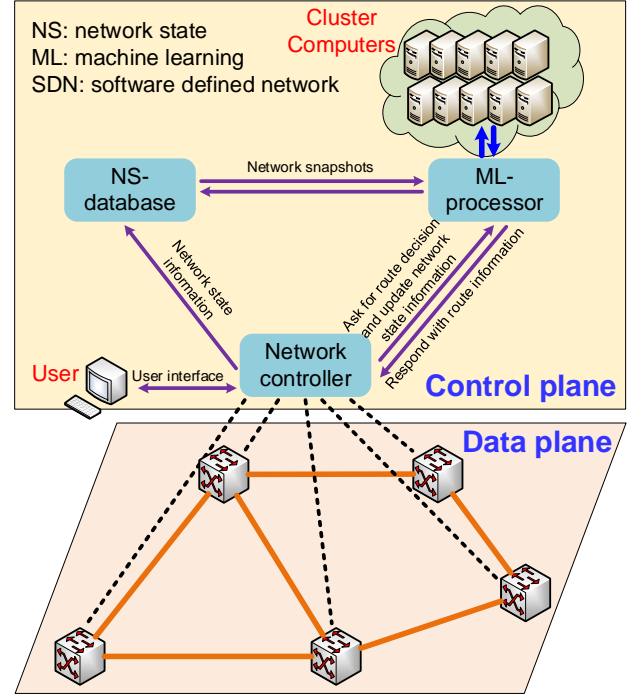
NS: network state
ML: machine learning
SDN: software defined network

Cluster Computers

NS-database

Network snapshots

ML-processor

Network state information

Ask for route decision and update network state information

Respond with route information

User

User interface

Network controller

Control plane

Data plane